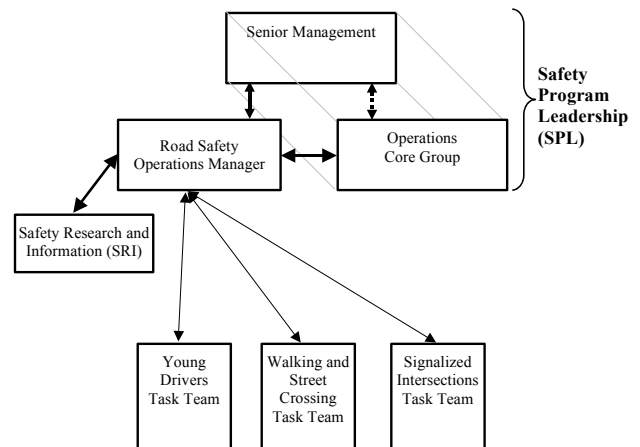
Senior Management

Safety Program Leadership (SPL)

Road Safety Operations Manager

Operations Core Group

Safety Research and Information (SRI)

Young Drivers Task Team

Walking and Street Crossing Task Team

Signalized Intersections Task Team